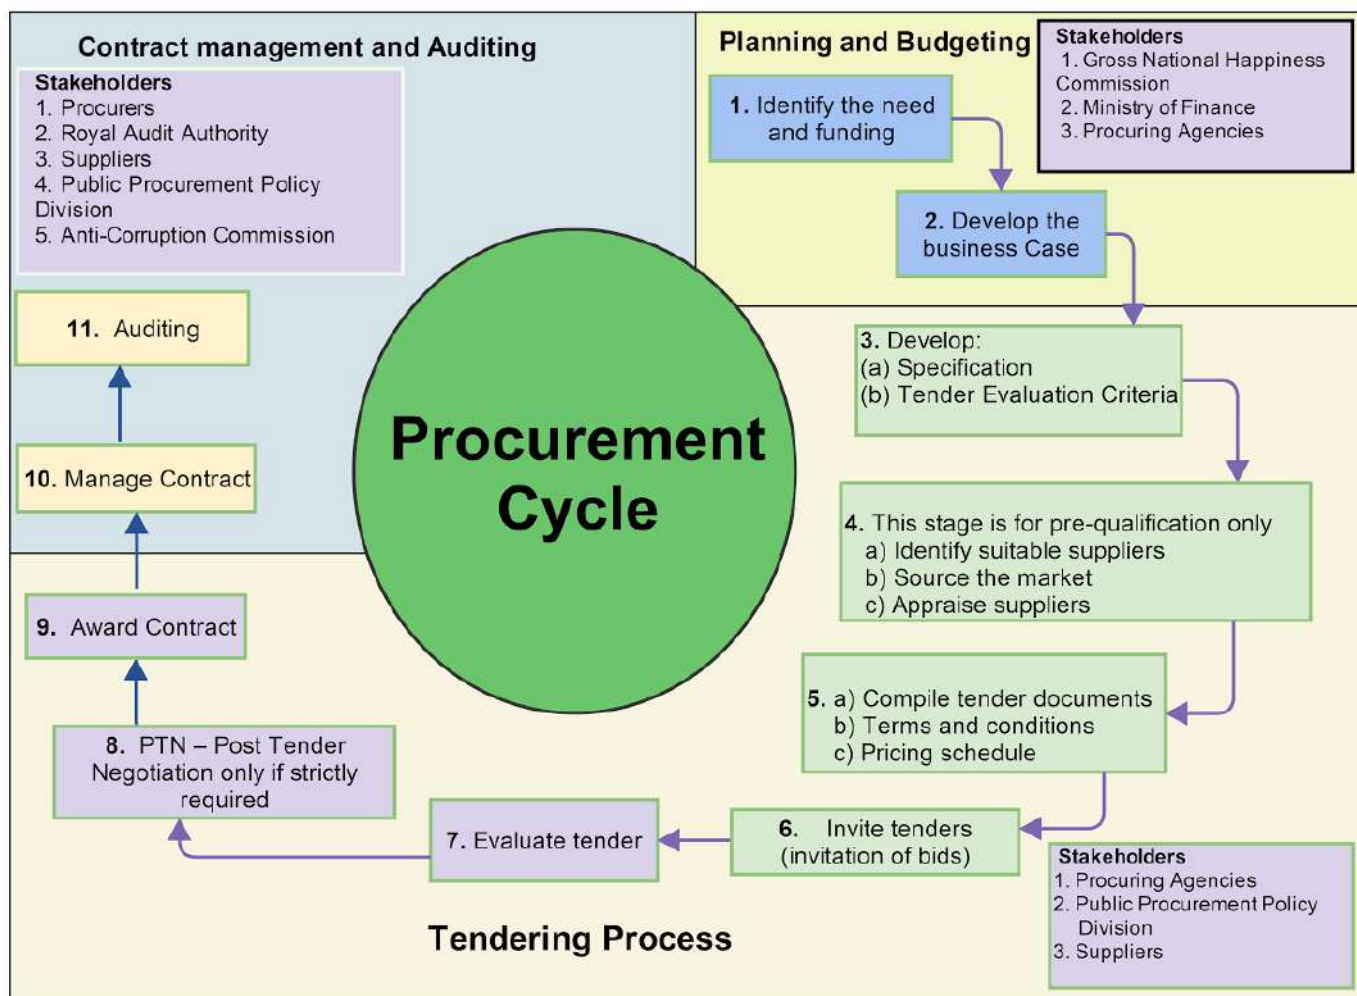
Contract management and Auditing

Stakeholders
1. Procurers
2. Royal Audit Authority
3. Suppliers
4. Public Procurement Policy Division
5. Anti-Corruption Commission

Planning and Budgeting

Stakeholders
1. Gross National Happiness Commission
2. Ministry of Finance
3. Procuring Agencies

1. Identify the need and funding

2. Develop the business Case

3. Develop:
(a) Specification
(b) Tender Evaluation Criteria

Procurement Cycle

11. Auditing

10. Manage Contract

9. Award Contract

4. This stage is for pre-qualification only
a) Identify suitable suppliers
b) Source the market
c) Appraise suppliers

5. a) Compile tender documents
b) Terms and conditions
c) Pricing schedule

8. PTN – Post Tender Negotiation only if strictly required

7. Evaluate tender

6. Invite tenders (invitation of bids)

Stakeholders
1. Procuring Agencies
2. Public Procurement Policy Division
3. Suppliers

Tendering Process